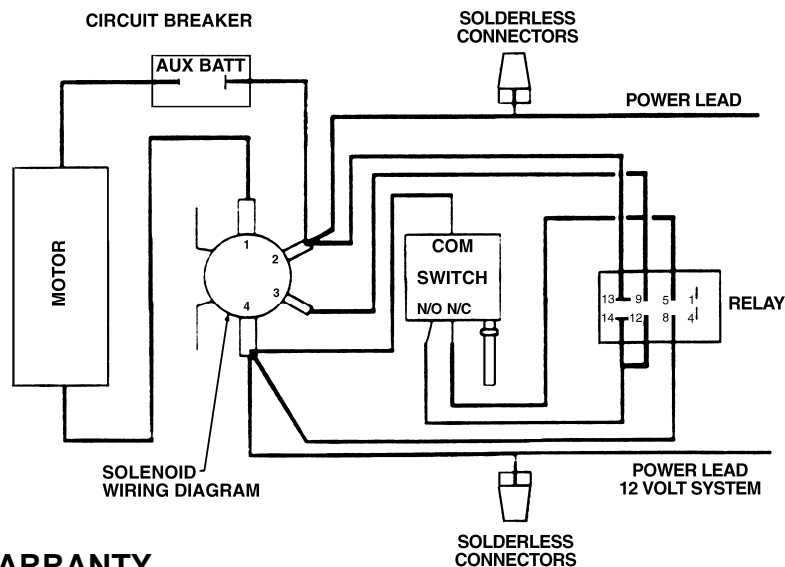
CIRCUIT BREAKER

AUX BATT

SOLDERLESS CONNECTORS

POWER LEAD

MOTOR

1
2
3
4

COM
SWITCH
N/O N/C

13 9 5 1
14 12 8 4

RELAY

SOLENOID WIRING DIAGRAM

POWER LEAD
12 VOLT SYSTEM

SOLDERLESS CONNECTORS

ARRANTY